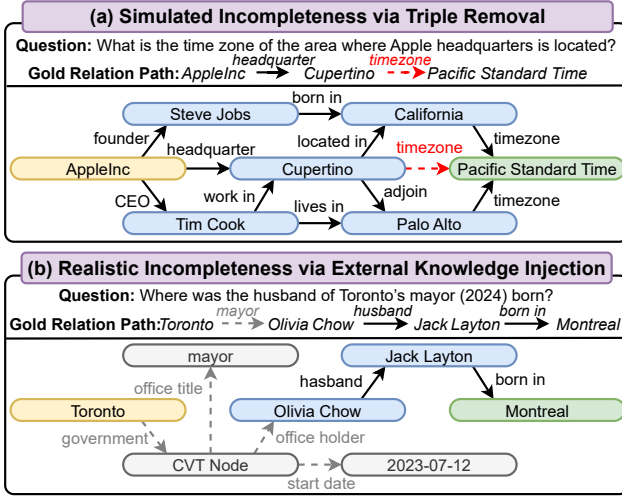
(a) Simulated Incompleteness via Triple Removal

Question: What is the time zone of the area where Apple headquarters is located?

Gold Relation Path: AppleInc $\xrightarrow{\text{headquarter}}$ Cupertino $\xrightarrow{\text{timezone}}$ Pacific Standard Time

Steve Jobs
born in
California
founder
located in
timezone
timezone
headquarter
AppleInc
Cupertino
Pacific Standard Time
work in
adjoin
CEO
Tim Cook
lives in
Palo Alto
timezone

(b) Realistic Incompleteness via External Knowledge Injection

Question: Where was the husband of Toronto's mayor (2024) born?

Gold Relation Path: Toronto $\xrightarrow{\text{mayor}}$ Olivia Chow $\xrightarrow{\text{husband}}$ Jack Layton $\xrightarrow{\text{born in}}$ Montreal

mayor
Jack Layton
office title
hasband
born in
Toronto
Olivia Chow
Montreal
government
office holder
CVT Node
2023-07-12
start date